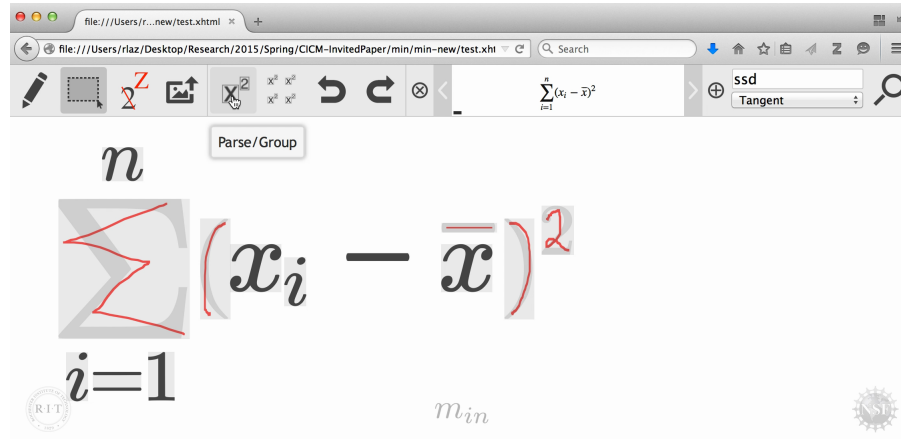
file:///Users/r...new/test.xhtml

file:///Users/rlaz/Desktop/Research/2015/Spring/CICM-InvitedPaper/min/min-new/test.xht

Search

$x^2$ $x^2$ $x^2$ $x^2$

$\sum_{i=1}^{n}(x_i - \bar{x})^2$

ssd

Tangent

Parse/Group

$\sum_{i=1}^{n}(x_i - \bar{x})^2$

R·I·T

$m_{in}$

NSF